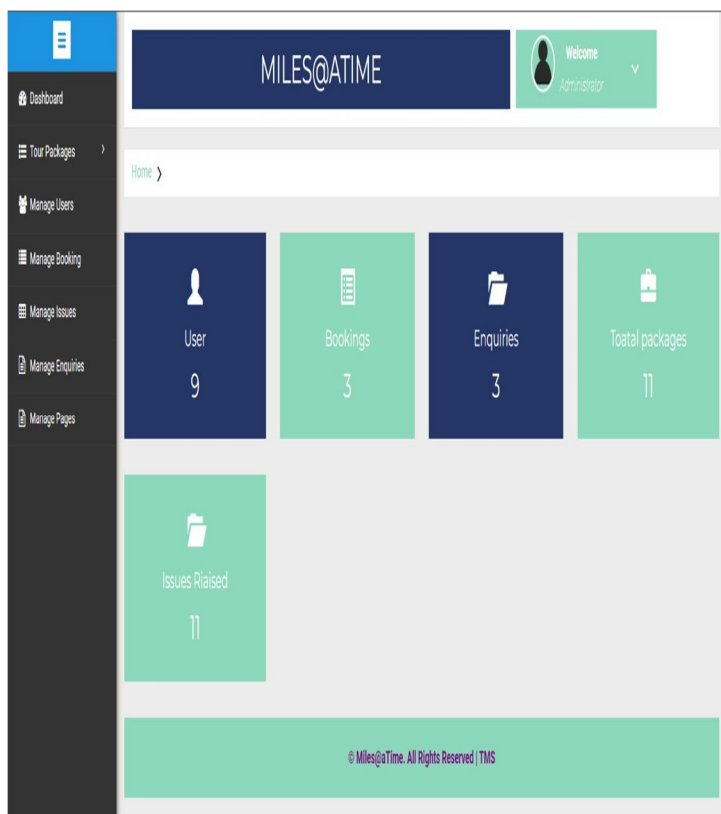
Dashboard
Tour Packages
Manage Users
Manage Booking
Manage Issues
Manage Enquiries
Manage Pages

MILES@ATIME

Welcome
Administrator

Home

User
9

Bookings
3

Enquiries
3

Toatal packages
11

Issues Riaised
11

© Miles@aTime. All Rights Reserved | TMS